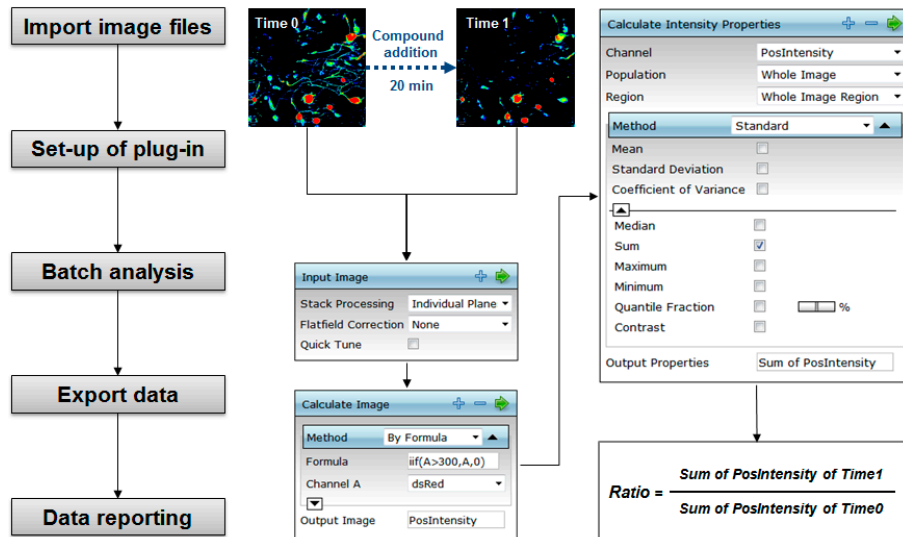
Import image files

Set-up of plug-in

Batch analysis

Export data

Data reporting

Time 0

Compound addition

20 min

Time 1

Input Image

| Stack Processing | Individual Plane |
|---|---|
| Flatfield Correction | None |
| Quick Tune | |

Calculate Image

| Method | By Formula |
|---|---|
| Formula | iif(A>300,A,0) |
| Channel A | dsRed |
| Output Image | PosIntensity |

Calculate Intensity Properties

| Channel | PosIntensity |
|---|---|
| Population | Whole Image |
| Region | Whole Image Region |
| Method | Standard |

Mean
Standard Deviation
Coefficient of Variance
Median
Sum
Maximum
Minimum
Quantile Fraction %
Contrast

Output Properties Sum of PosIntensity

$Ratio = \frac{Sum\ of\ PosIntensity\ of\ Time1}{Sum\ of\ PosIntensity\ of\ Time0}$